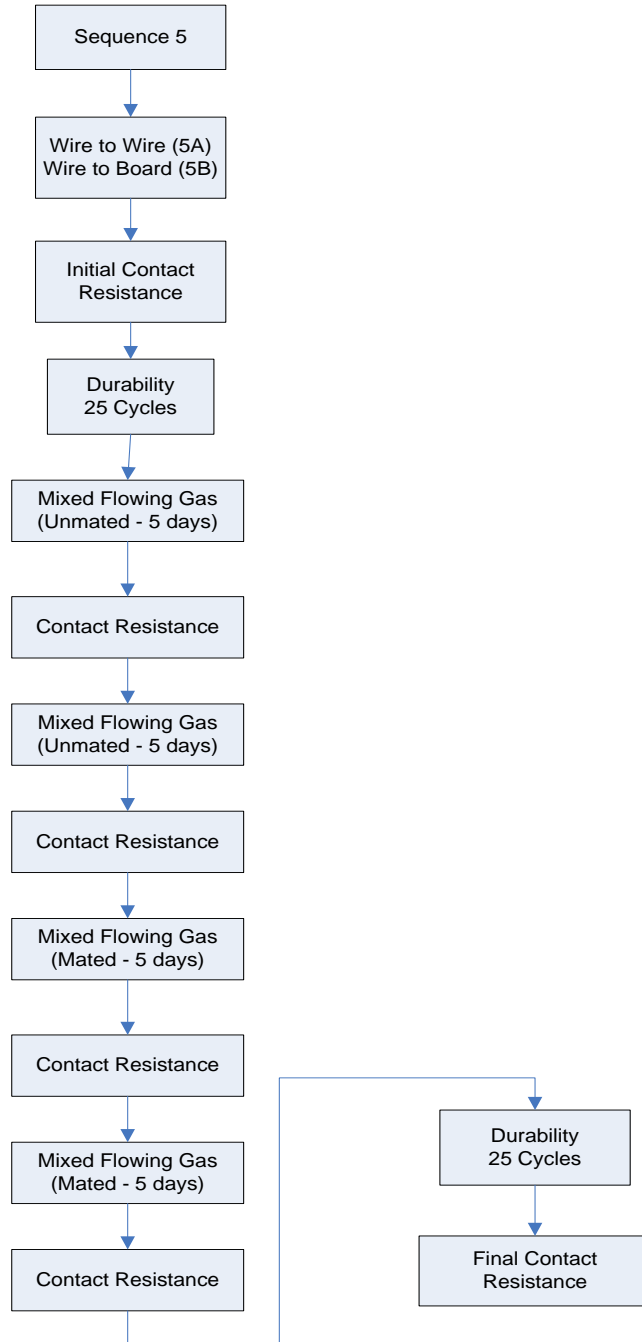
Sequence 5

Wire to Wire (5A)
Wire to Board (5B)

Initial Contact Resistance

Durability
25 Cycles

Mixed Flowing Gas
(Unmated - 5 days)

Contact Resistance

Mixed Flowing Gas
(Unmated - 5 days)

Contact Resistance

Mixed Flowing Gas
(Mated - 5 days)

Contact Resistance

Mixed Flowing Gas
(Mated - 5 days)

Contact Resistance

Durability
25 Cycles

Final Contact Resistance